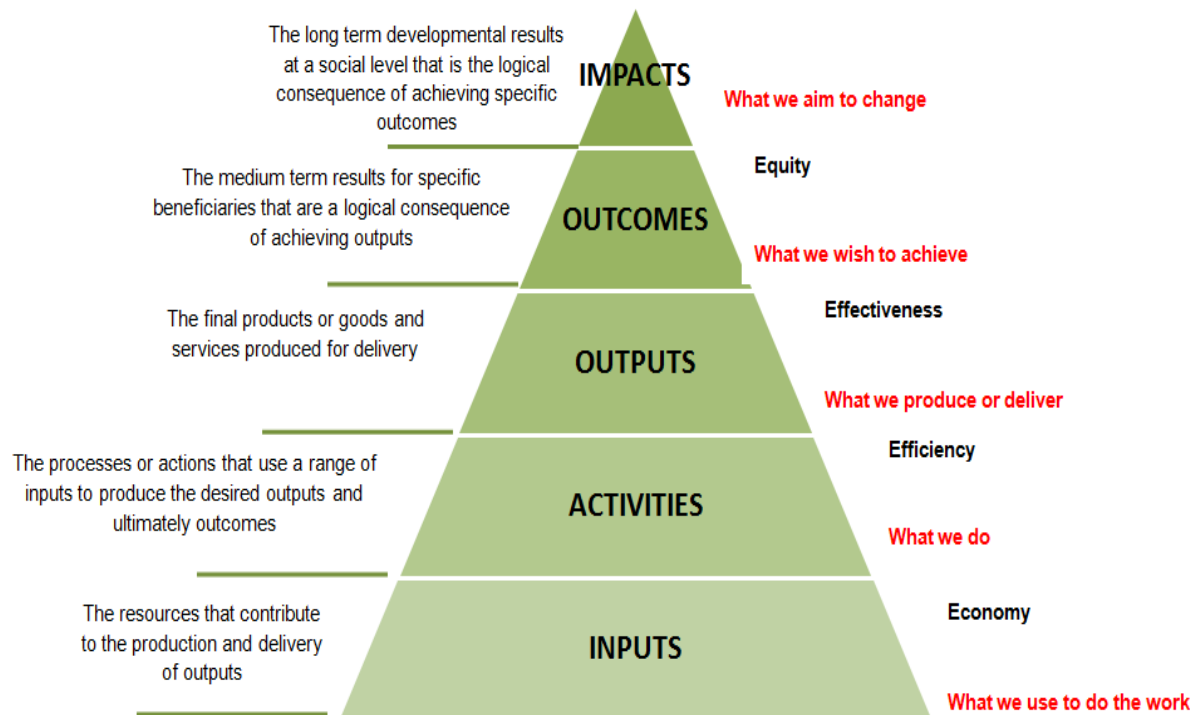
The long term developmental results at a social level that is the logical consequence of achieving specific outcomes

IMPACTS

What we aim to change

Equity

The medium term results for specific beneficiaries that are a logical consequence of achieving outputs

OUTCOMES

What we wish to achieve

Effectiveness

The final products or goods and services produced for delivery

OUTPUTS

What we produce or deliver

Efficiency

The processes or actions that use a range of inputs to produce the desired outputs and ultimately outcomes

ACTIVITIES

What we do

Economy

The resources that contribute to the production and delivery of outputs

INPUTS

What we use to do the work